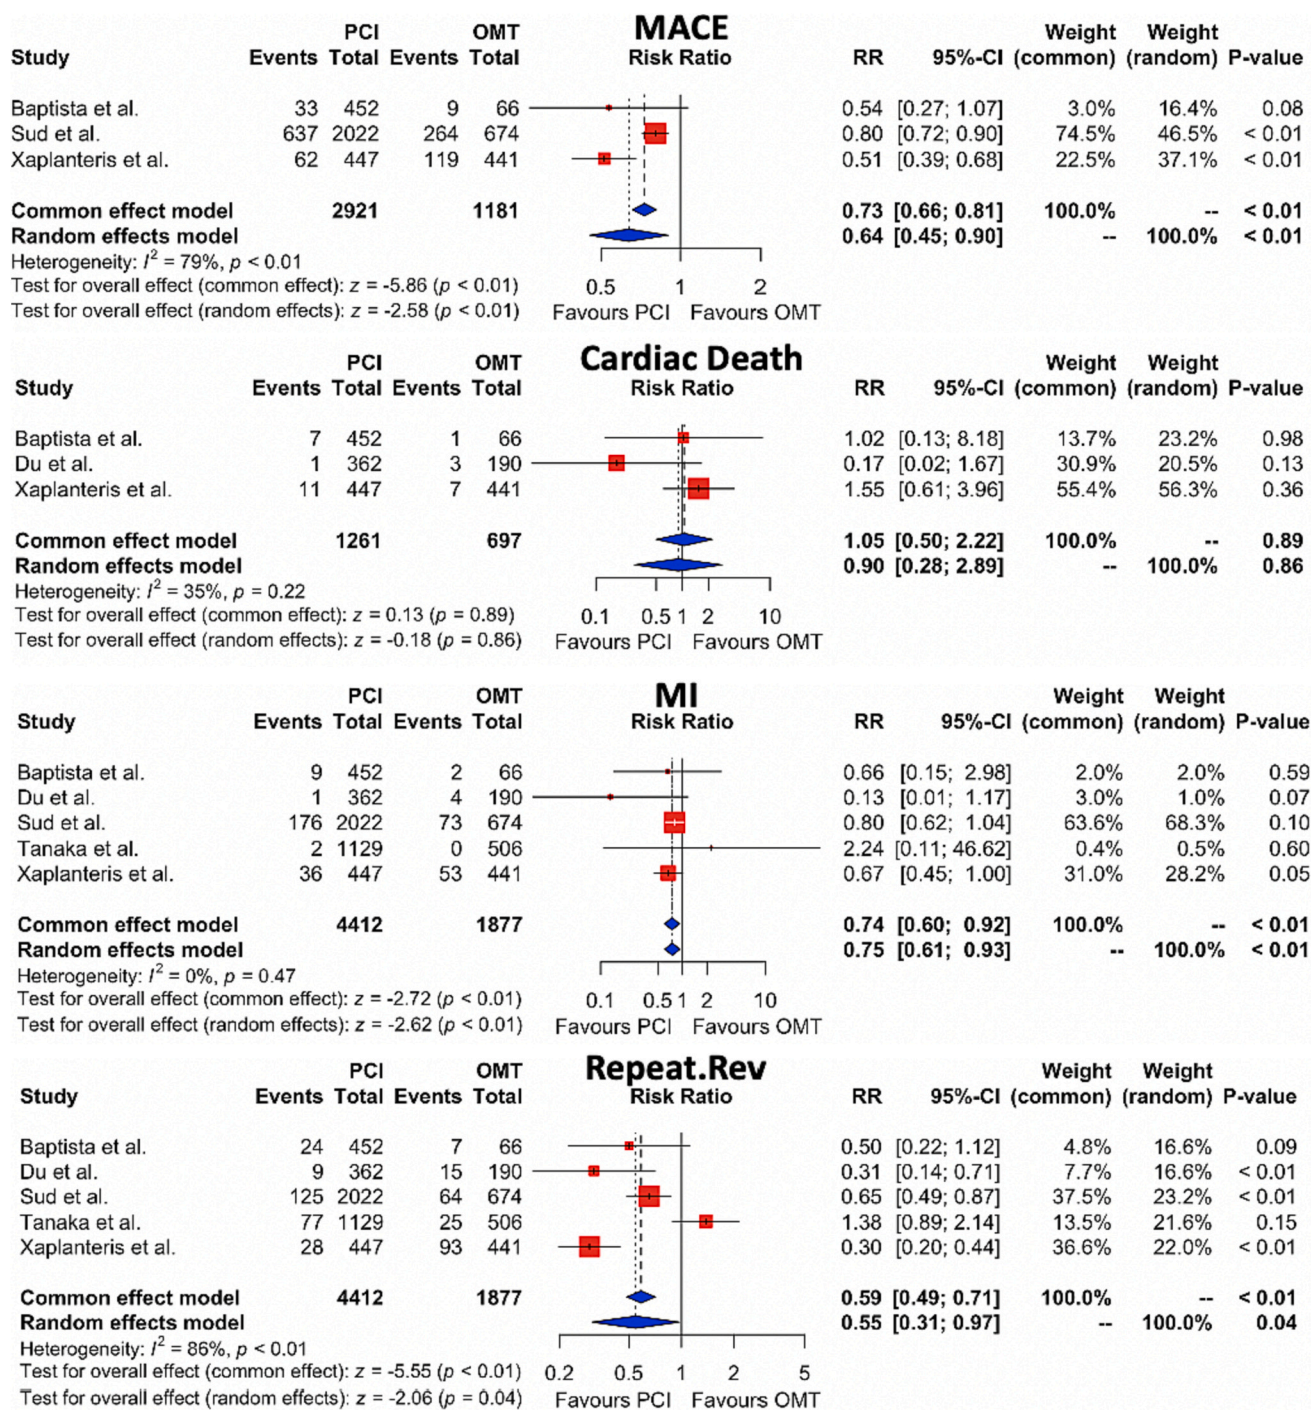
MACE

| Study | PCI Events | PCI Total | OMT Events | OMT Total | Risk Ratio | RR | 95%-CI | Weight (common) | Weight (random) | P-value |
|---|---|---|---|---|---|---|---|---|---|---|
| Baptista et al. | 33 | 452 | 9 | 66 | | 0.54 | [0.27; 1.07] | 3.0% | 16.4% | 0.08 |
| Sud et al. | 637 | 2022 | 264 | 674 | | 0.80 | [0.72; 0.90] | 74.5% | 46.5% | < 0.01 |
| Xaplanteris et al. | 62 | 447 | 119 | 441 | | 0.51 | [0.39; 0.68] | 22.5% | 37.1% | < 0.01 |
| **Common effect model** | | **2921** | | **1181** | | **0.73** | **[0.66; 0.81]** | **100.0%** | **--** | **< 0.01** |
| **Random effects model** | | | | | | **0.64** | **[0.45; 0.90]** | **--** | **100.0%** | **< 0.01** |

Heterogeneity: $I^2 = 79\%$, $p < 0.01$
Test for overall effect (common effect): $z = -5.86$ ($p < 0.01$)
Test for overall effect (random effects): $z = -2.58$ ($p < 0.01$)
0.5 1 2
Favours PCI Favours OMT

Cardiac Death

| Study | PCI Events | PCI Total | OMT Events | OMT Total | Risk Ratio | RR | 95%-CI | Weight (common) | Weight (random) | P-value |
|---|---|---|---|---|---|---|---|---|---|---|
| Baptista et al. | 7 | 452 | 1 | 66 | | 1.02 | [0.13; 8.18] | 13.7% | 23.2% | 0.98 |
| Du et al. | 1 | 362 | 3 | 190 | | 0.17 | [0.02; 1.67] | 30.9% | 20.5% | 0.13 |
| Xaplanteris et al. | 11 | 447 | 7 | 441 | | 1.55 | [0.61; 3.96] | 55.4% | 56.3% | 0.36 |
| **Common effect model** | | **1261** | | **697** | | **1.05** | **[0.50; 2.22]** | **100.0%** | **--** | **0.89** |
| **Random effects model** | | | | | | **0.90** | **[0.28; 2.89]** | **--** | **100.0%** | **0.86** |

Heterogeneity: $I^2 = 35\%$, $p = 0.22$
Test for overall effect (common effect): $z = 0.13$ ($p = 0.89$)
Test for overall effect (random effects): $z = -0.18$ ($p = 0.86$)
0.1 0.5 1 2 10
Favours PCI Favours OMT

MI

| Study | PCI Events | PCI Total | OMT Events | OMT Total | Risk Ratio | RR | 95%-CI | Weight (common) | Weight (random) | P-value |
|---|---|---|---|---|---|---|---|---|---|---|
| Baptista et al. | 9 | 452 | 2 | 66 | | 0.66 | [0.15; 2.98] | 2.0% | 2.0% | 0.59 |
| Du et al. | 1 | 362 | 4 | 190 | | 0.13 | [0.01; 1.17] | 3.0% | 1.0% | 0.07 |
| Sud et al. | 176 | 2022 | 73 | 674 | | 0.80 | [0.62; 1.04] | 63.6% | 68.3% | 0.10 |
| Tanaka et al. | 2 | 1129 | 0 | 506 | | 2.24 | [0.11; 46.62] | 0.4% | 0.5% | 0.60 |
| Xaplanteris et al. | 36 | 447 | 53 | 441 | | 0.67 | [0.45; 1.00] | 31.0% | 28.2% | 0.05 |
| **Common effect model** | | **4412** | | **1877** | | **0.74** | **[0.60; 0.92]** | **100.0%** | **--** | **< 0.01** |
| **Random effects model** | | | | | | **0.75** | **[0.61; 0.93]** | **--** | **100.0%** | **< 0.01** |

Heterogeneity: $I^2 = 0\%$, $p = 0.47$
Test for overall effect (common effect): $z = -2.72$ ($p < 0.01$)
Test for overall effect (random effects): $z = -2.62$ ($p < 0.01$)
0.1 0.5 1 2 10
Favours PCI Favours OMT

Repeat.Rev

| Study | PCI Events | PCI Total | OMT Events | OMT Total | Risk Ratio | RR | 95%-CI | Weight (common) | Weight (random) | P-value |
|---|---|---|---|---|---|---|---|---|---|---|
| Baptista et al. | 24 | 452 | 7 | 66 | | 0.50 | [0.22; 1.12] | 4.8% | 16.6% | 0.09 |
| Du et al. | 9 | 362 | 15 | 190 | | 0.31 | [0.14; 0.71] | 7.7% | 16.6% | < 0.01 |
| Sud et al. | 125 | 2022 | 64 | 674 | | 0.65 | [0.49; 0.87] | 37.5% | 23.2% | < 0.01 |
| Tanaka et al. | 77 | 1129 | 25 | 506 | | 1.38 | [0.89; 2.14] | 13.5% | 21.6% | 0.15 |
| Xaplanteris et al. | 28 | 447 | 93 | 441 | | 0.30 | [0.20; 0.44] | 36.6% | 22.0% | < 0.01 |
| **Common effect model** | | **4412** | | **1877** | | **0.59** | **[0.49; 0.71]** | **100.0%** | **--** | **< 0.01** |
| **Random effects model** | | | | | | **0.55** | **[0.31; 0.97]** | **--** | **100.0%** | **0.04** |

Heterogeneity: $I^2 = 86\%$, $p < 0.01$
Test for overall effect (common effect): $z = -5.55$ ($p < 0.01$)
Test for overall effect (random effects): $z = -2.06$ ($p = 0.04$)
0.2 0.5 1 2 5
Favours PCI Favours OMT